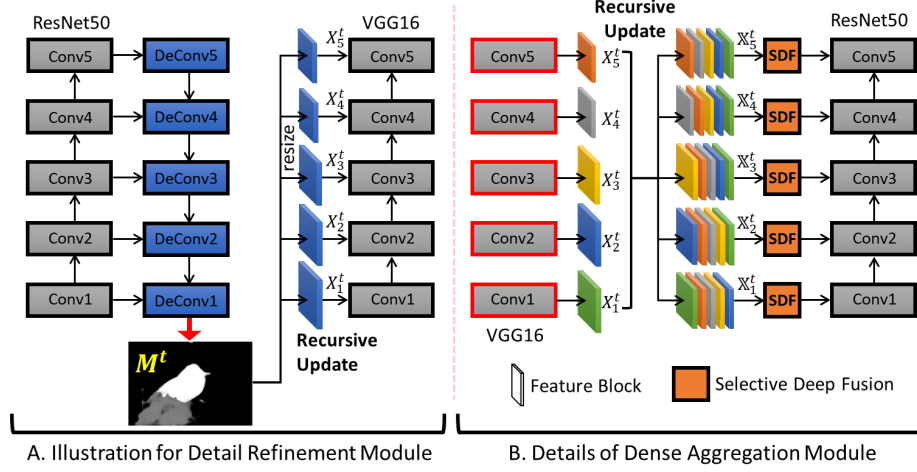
ResNet50

Conv5 DeConv5
Conv4 DeConv4
Conv3 DeConv3
Conv2 DeConv2
Conv1 DeConv1

$M^t$

resize

VGG16

$X_5^t$ Conv5
$X_4^t$ Conv4
$X_3^t$ Conv3
$X_2^t$ Conv2
$X_1^t$ Conv1

Recursive Update

Recursive Update

Conv5 $X_5^t$
Conv4 $X_4^t$
Conv3 $X_3^t$
Conv2 $X_2^t$
Conv1 $X_1^t$

VGG16

$\mathbb{X}_5^t$ SDF
$\mathbb{X}_4^t$ SDF
$\mathbb{X}_3^t$ SDF
$\mathbb{X}_2^t$ SDF
$\mathbb{X}_1^t$ SDF

ResNet50

Conv5
Conv4
Conv3
Conv2
Conv1

Feature Block

Selective Deep Fusion

A. Illustration for Detail Refinement Module

B. Details of Dense Aggregation Module